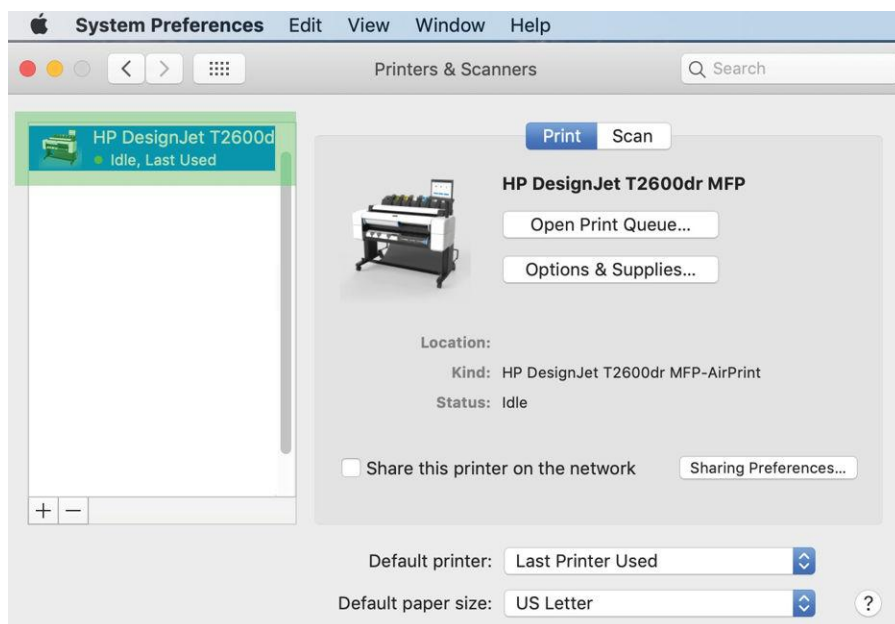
System Preferences Edit View Window Help

Printers & Scanners

Search

HP DesignJet T2600d
Idle, Last Used

Print Scan

HP DesignJet T2600dr MFP

Open Print Queue...

Options & Supplies...

Location:

Kind: HP DesignJet T2600dr MFP-AirPrint

Status: Idle

Share this printer on the network

Sharing Preferences...

+ −

Default printer: Last Printer Used

Default paper size: US Letter

?